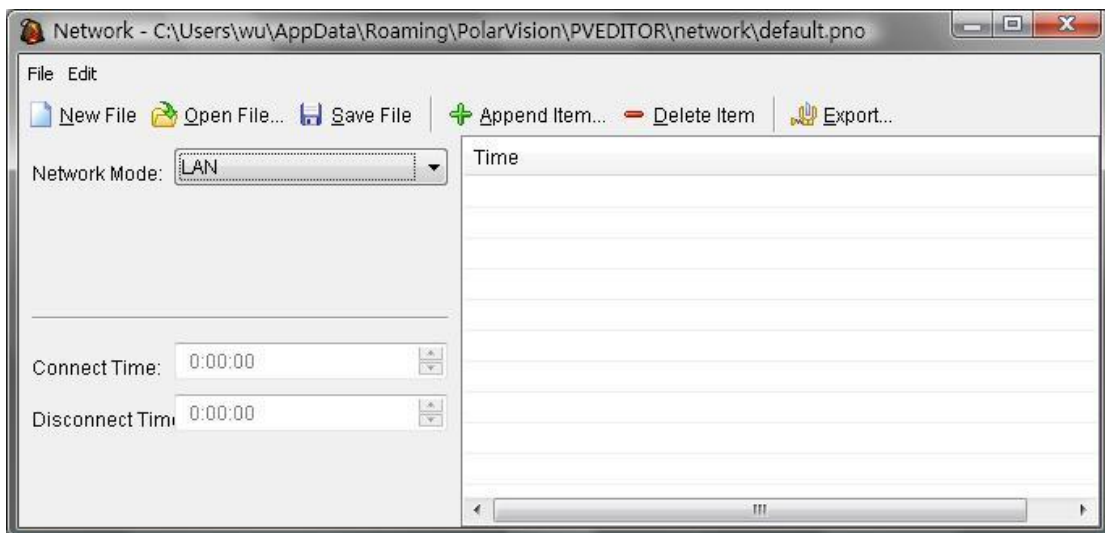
Network - C:\Users\wu\AppData\Roaming\PolarVision\PVEDITOR\network\default.pno

File Edit

New File Open File... Save File Append Item... Delete Item Export...

Network Mode: LAN

Time

Connect Time: 0:00:00

Disconnect Tim 0:00:00